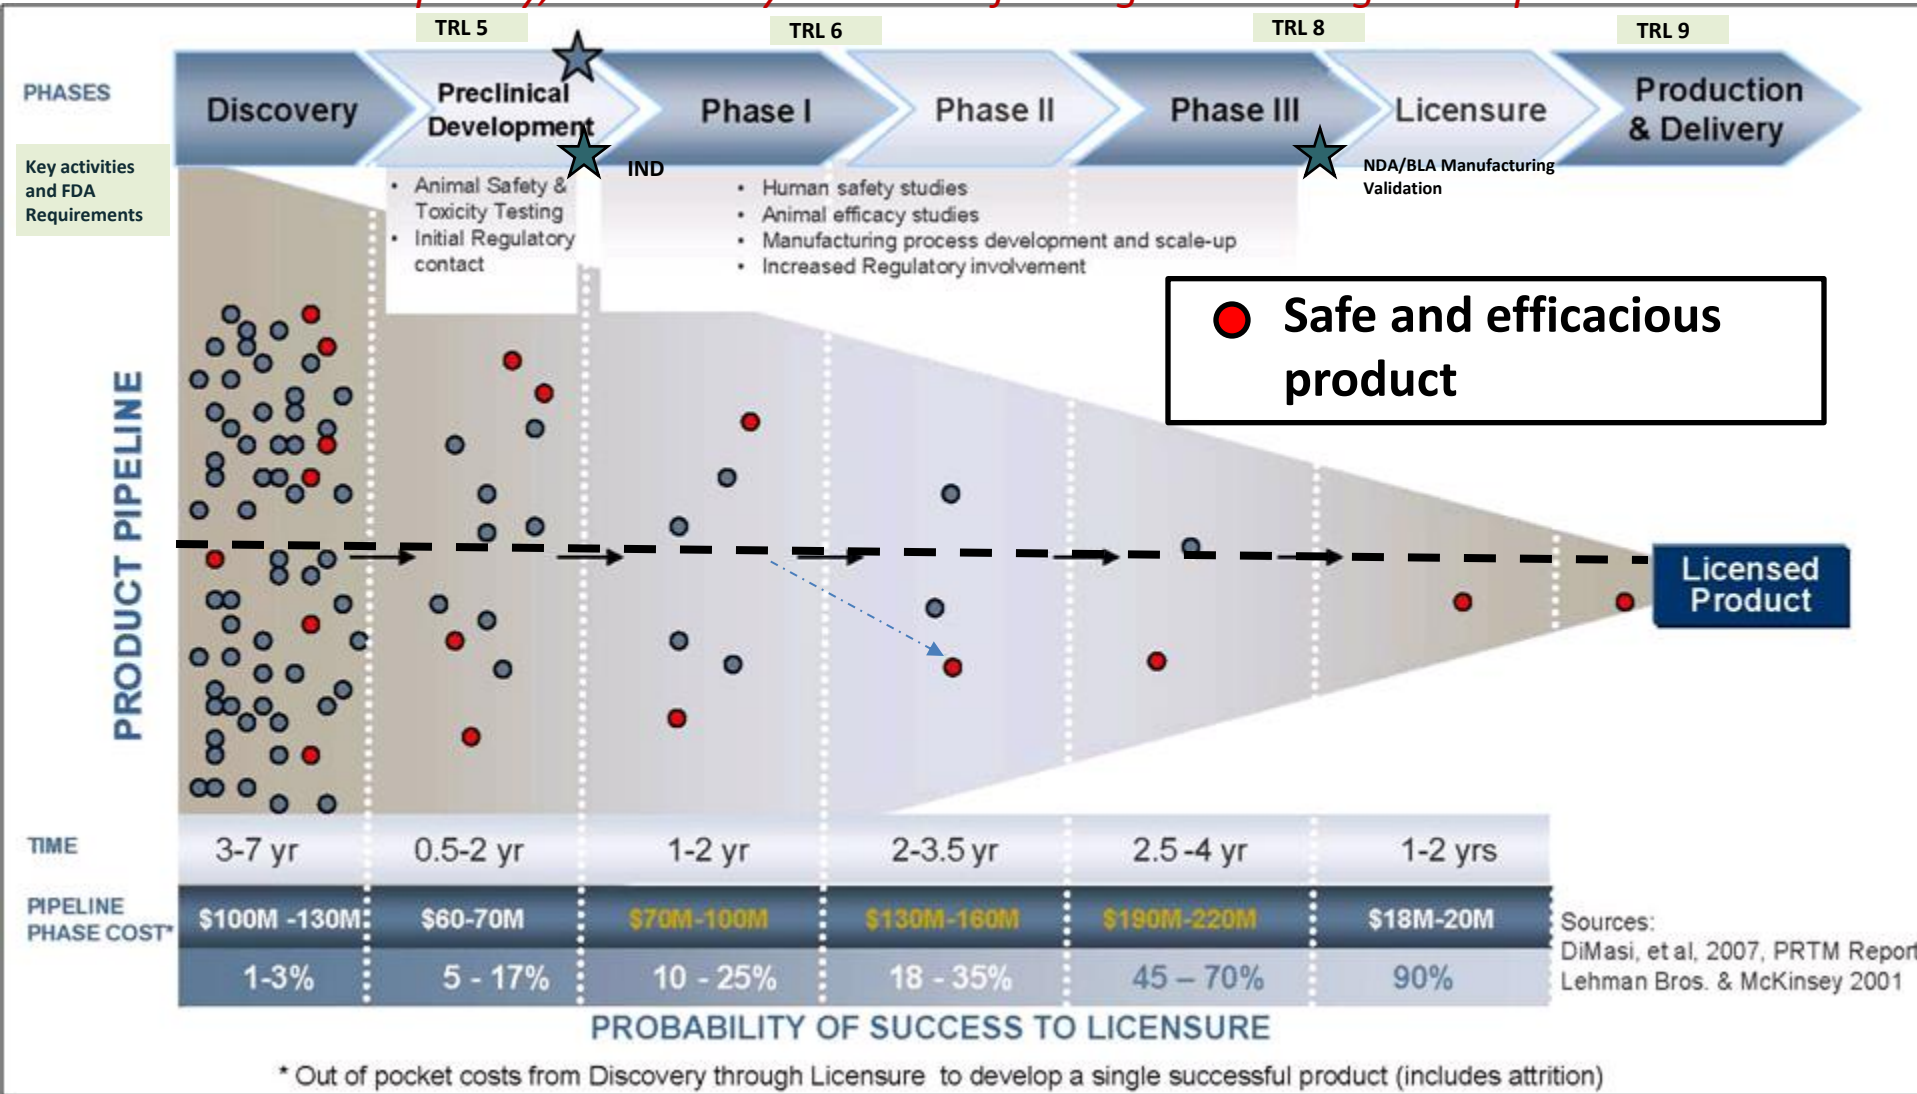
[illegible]

TRL 5

TRL 6

TRL 8

TRL 9

PHASES

Discovery

Preclinical Development

Phase I

Phase II

Phase III

Licensure

Production & Delivery

Key activities and FDA Requirements

IND

NDA/BLA Manufacturing Validation

- Animal Safety & Toxicity Testing
- Initial Regulatory contact

- Human safety studies
- Animal efficacy studies
- Manufacturing process development and scale-up
- Increased Regulatory involvement

Safe and efficacious product

PRODUCT PIPELINE

Licensed Product

| TIME | 3-7 yr | 0.5-2 yr | 1-2 yr | 2-3.5 yr | 2.5 -4 yr | 1-2 yrs |
|---|---|---|---|---|---|---|
| PIPELINE PHASE COST* | \$100M -130M | \$60-70M | \$70M-100M | \$130M-160M | \$190M-220M | \$18M-20M |
| | 1-3% | 5 - 17% | 10 - 25% | 18 - 35% | 45 – 70% | 90% |

Sources: DiMasi, et al, 2007, PRTM Report Lehman Bros. & McKinsey 2001

PROBABILITY OF SUCCESS TO LICENSURE

* Out of pocket costs from Discovery through Licensure to develop a single successful product (includes attrition)